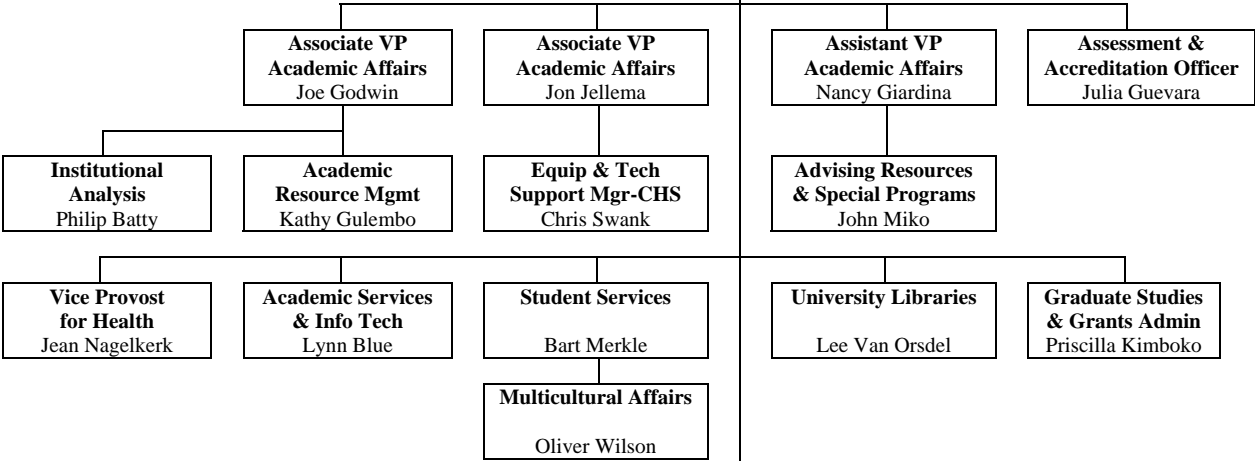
**Associate VP Academic Affairs**
Joe Godwin

**Associate VP Academic Affairs**
Jon Jellema

**Assistant VP Academic Affairs**
Nancy Giardina

**Assessment & Accreditation Officer**
Julia Guevara

**Institutional Analysis**
Philip Batty

**Academic Resource Mgmt**
Kathy Gulembo

**Equip & Tech Support Mgr-CHS**
Chris Swank

**Advising Resources & Special Programs**
John Miko

**Vice Provost for Health**
Jean Nagelkerk

**Academic Services & Info Tech**
Lynn Blue

**Student Services**
Bart Merkle

**University Libraries**
Lee Van Orsdel

**Graduate Studies & Grants Admin**
Priscilla Kimboko

**Multicultural Affairs**
Oliver Wilson